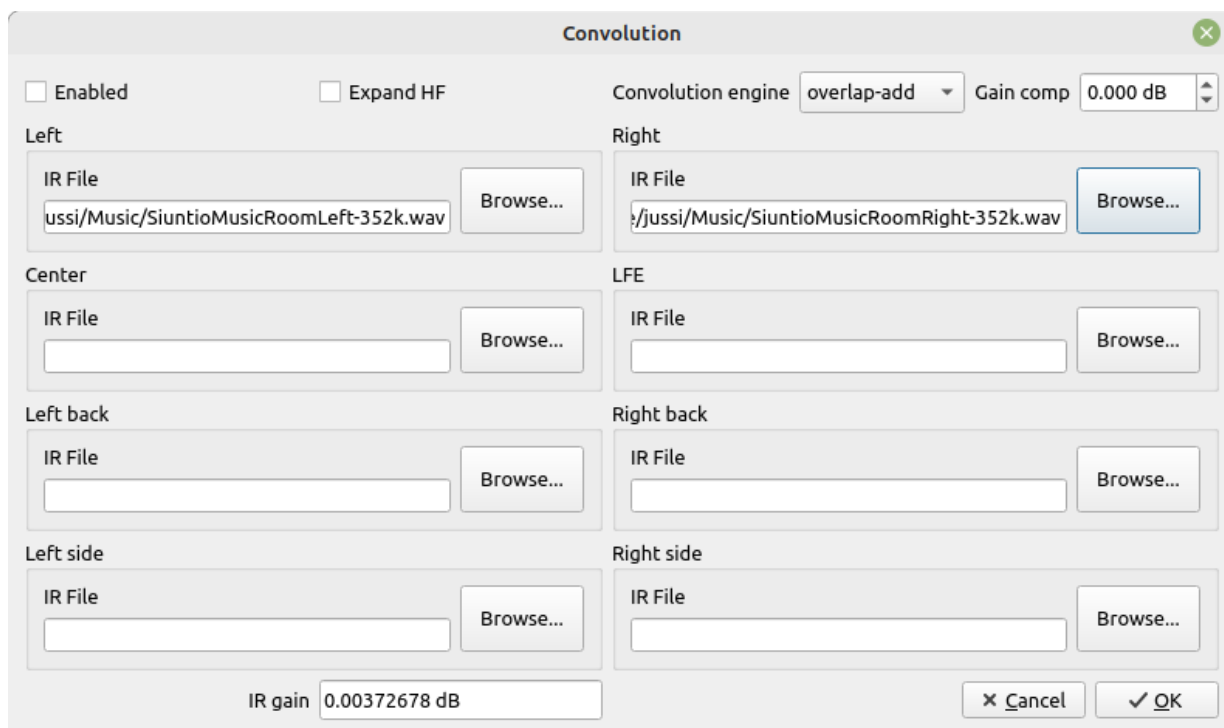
Convolution

Enabled

Expand HF

Convolution engine overlap-add

Gain comp 0.000 dB

Left

IR File

ussi/Music/SiuntioMusicRoomLeft-352k.wav

Browse...

Right

IR File

e/jussi/Music/SiuntioMusicRoomRight-352k.wav

Browse...

Center

IR File

Browse...

LFE

IR File

Browse...

Left back

IR File

Browse...

Right back

IR File

Browse...

Left side

IR File

Browse...

Right side

IR File

Browse...

IR gain 0.00372678 dB

× Cancel

✓ OK